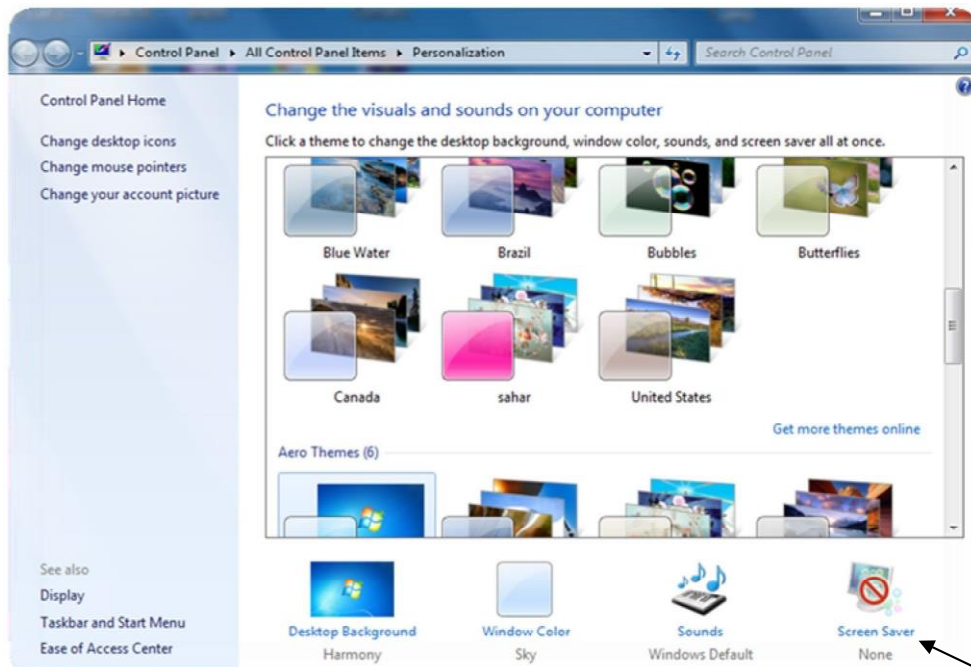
Control Panel ▸ All Control Panel Items ▸ Personalization

Search Control Panel

Control Panel Home

Change desktop icons
Change mouse pointers
Change your account picture

Change the visuals and sounds on your computer

Click a theme to change the desktop background, window color, sounds, and screen saver all at once.

Blue Water
Brazil
Bubbles
Butterflies
Canada
sahar
United States

Get more themes online

Aero Themes (6)

See also
Display
Taskbar and Start Menu
Ease of Access Center

Desktop Background
Harmony

Window Color
Sky

Sounds
Windows Default

Screen Saver
None